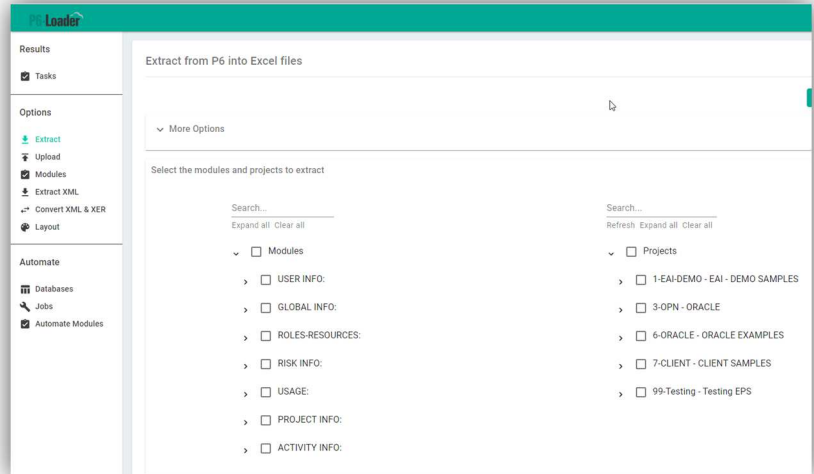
P6 Loader

Results

Tasks

Options

Extract
Upload
Modules
Extract XML
Convert XML & XER
Layout

Automate

Databases
Jobs
Automate Modules

Extract from P6 into Excel files

More Options

Select the modules and projects to extract

Search...
Expand all Clear all

Modules
USER INFO:
GLOBAL INFO:
ROLES-RESOURCES:
RISK INFO:
USAGE:
PROJECT INFO:
ACTIVITY INFO:

Search...
Refresh Expand all Clear all

Projects
1-EAI-DEMO - EAI - DEMO SAMPLES
3-OPN - ORACLE
6-ORACLE - ORACLE EXAMPLES
7-CLIENT - CLIENT SAMPLES
99-Testing - Testing EPS